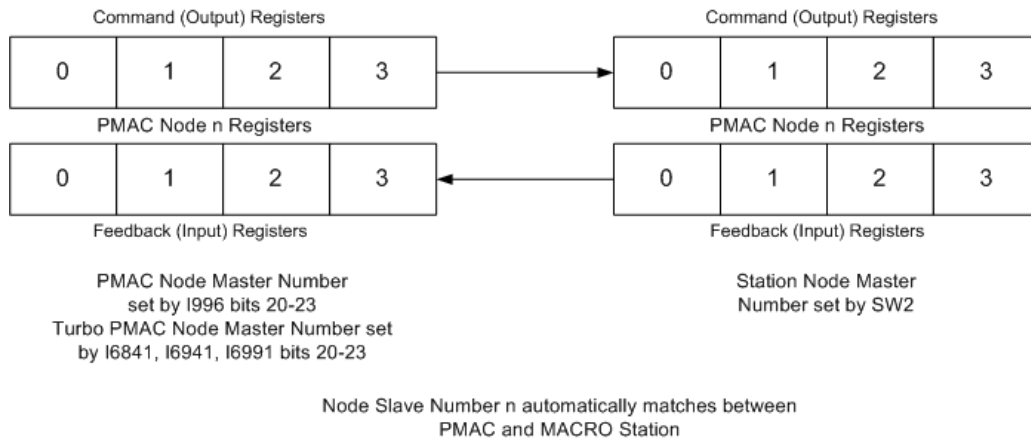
Command (Output) Registers

| 0 | 1 | 2 | 3 |
|---|---|---|---|

PMAC Node n Registers

| 0 | 1 | 2 | 3 |
|---|---|---|---|

Feedback (Input) Registers

Command (Output) Registers

| 0 | 1 | 2 | 3 |
|---|---|---|---|

PMAC Node n Registers

| 0 | 1 | 2 | 3 |
|---|---|---|---|

Feedback (Input) Registers

PMAC Node Master Number set by I996 bits 20-23
Turbo PMAC Node Master Number set by I6841, I6941, I6991 bits 20-23

Station Node Master Number set by SW2

Node Slave Number n automatically matches between PMAC and MACRO Station